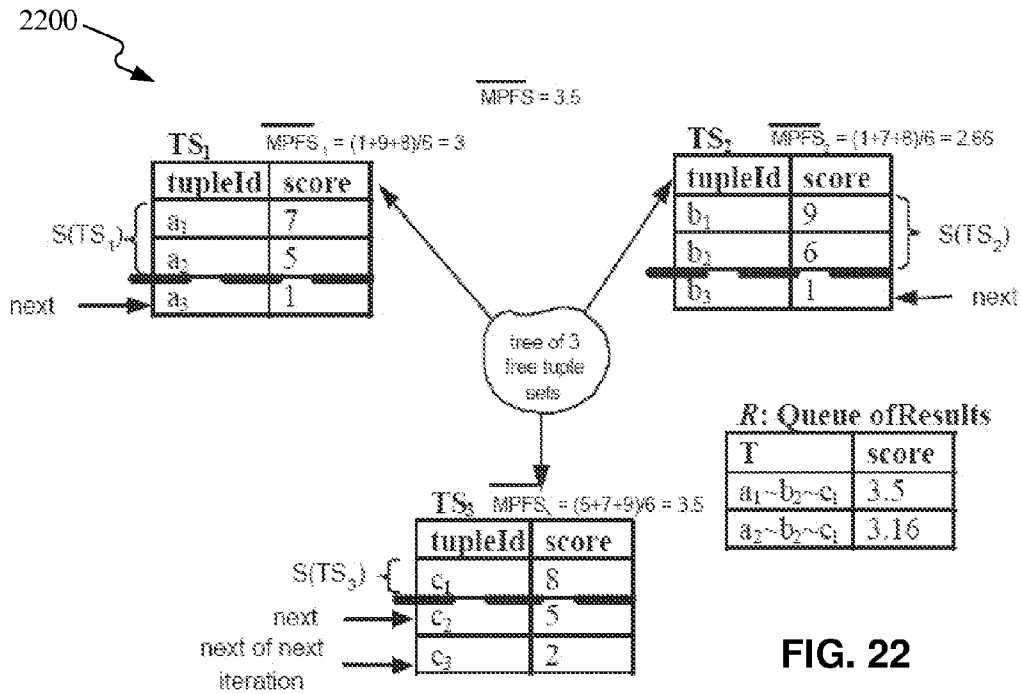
2200

$\overline{MPFS}$ = 3.5

TS$_1$ $\overline{MPFS}_1$ = (1+9+8)/6 = 3

| tupleId | score |
|---|---|
| a$_1$ | 7 |
| a$_2$ | 5 |
| a$_3$ | 1 |

S(TS$_1$)

next

TS$_2$ $\overline{MPFS}_2$ = (1+7+8)/6 = 2.66

| tupleId | score |
|---|---|
| b$_1$ | 9 |
| b$_2$ | 6 |
| b$_3$ | 1 |

S(TS$_2$)

next

tree of 3 free tuple sets

R: Queue ofResults

| T | score |
|---|---|
| a$_1$~b$_2$~c$_1$ | 3.5 |
| a$_2$~b$_2$~c$_1$ | 3.16 |

TS$_3$ $\overline{MPFS}_3$ = (5+7+9)/6 = 3.5

| tupleId | score |
|---|---|
| c$_1$ | 8 |
| c$_2$ | 5 |
| c$_3$ | 2 |

S(TS$_3$)

next

next of next iteration

FIG. 22